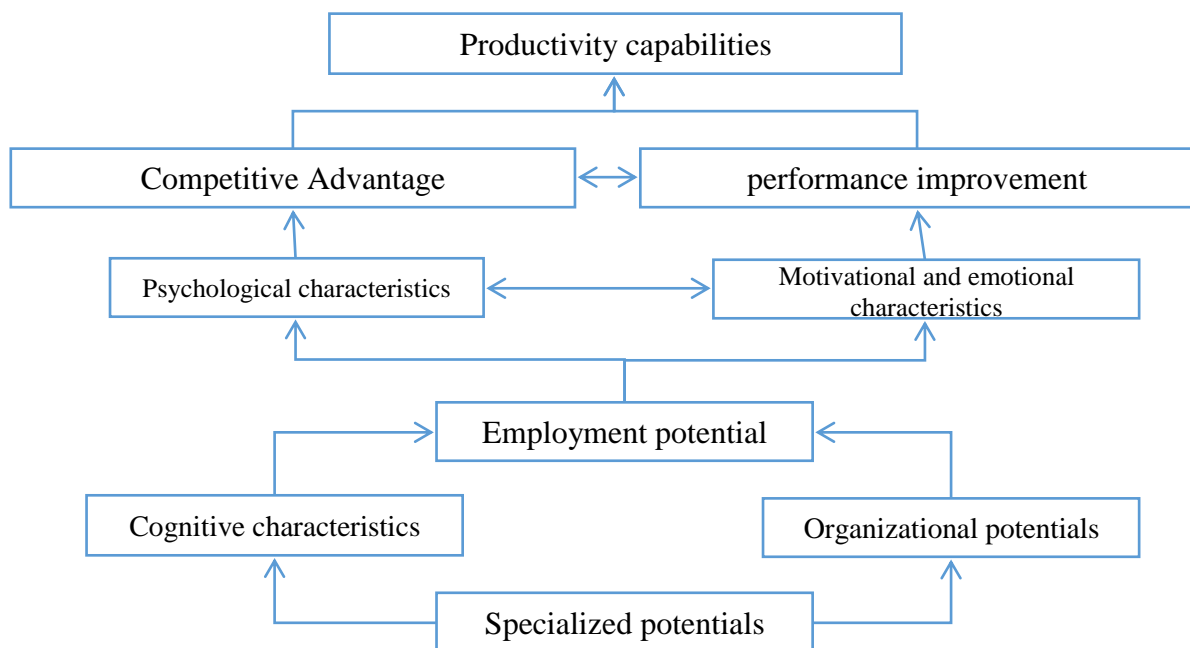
Productivity capabilities

Competitive Advantage

performance improvement

Psychological characteristics

Motivational and emotional characteristics

Employment potential

Cognitive characteristics

Organizational potentials

Specialized potentials